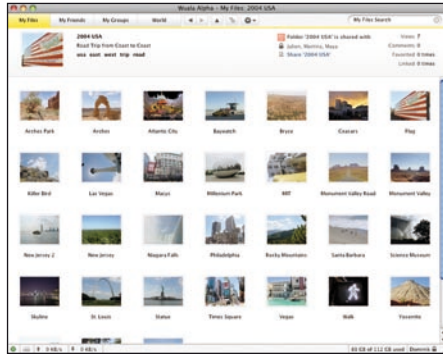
Wuala Alpha - My Files: 2004 USA

My Files | My Friends | My Groups | World

My Files Search

2004 USA
Road Trip from Coast to Coast
usa east west trip road

Folder '2004 USA' is shared with
Julien, Martina, Maya
Share '2004 USA'

Views: 7
Comments: 0
Favorited: 0 times
Linked: 0 times

Arches Park
Arches
Atlantic City
Baywatch
Bryce
Crancars
Flag
Killer Bird
Las Vegas
Marys
Millenium Park
MIT
Monument Valley Road
Monument Valley
New Jersey 2
New Jersey
Niagara Falls
Philadelphia
Rocky Mountains
Santa Barbara
Science Museum
Skyline
St. Louis
Statue
Times Square
Vegas
Walk
Yosemite

0 kB/s | 0 kB/s

65 GB of 112 GB used